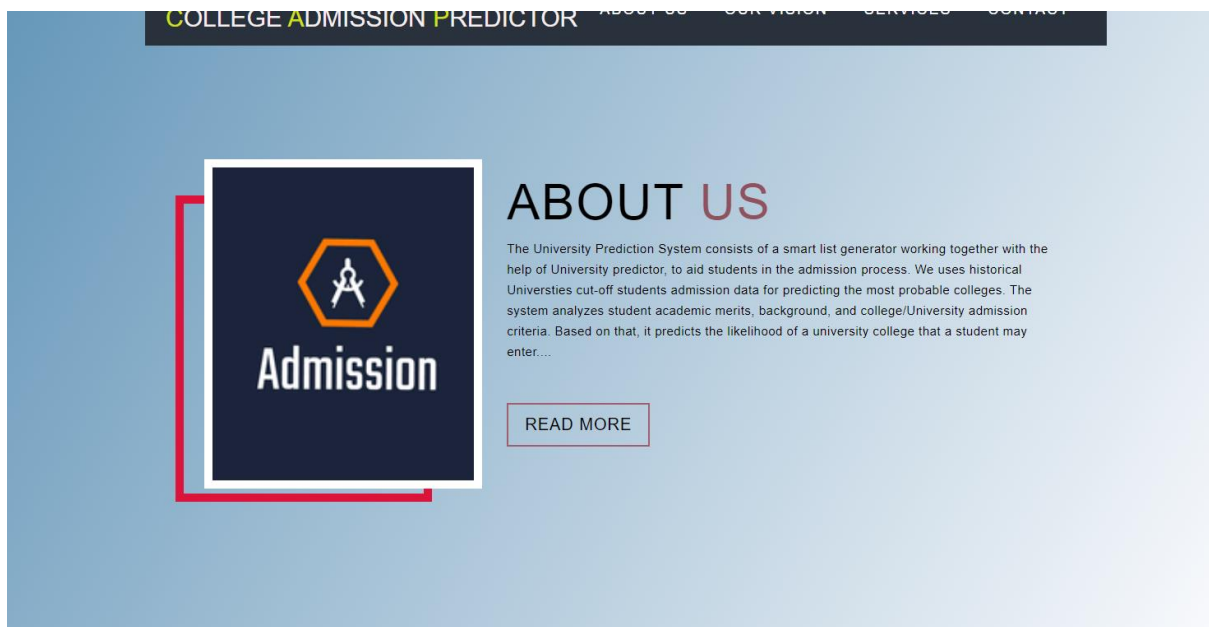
COLLEGE ADMISSION PREDICTOR ABOUT US OUR VISION SERVICES CONTACT

Admission

ABOUT US

The University Prediction System consists of a smart list generator working together with the help of University predictor, to aid students in the admission process. We uses historical Universties cut-off students admission data for predicting the most probable colleges. The system analyzes student academic merits, background, and college/University admission criteria. Based on that, it predicts the likelihood of a university college that a student may enter....

READ MORE